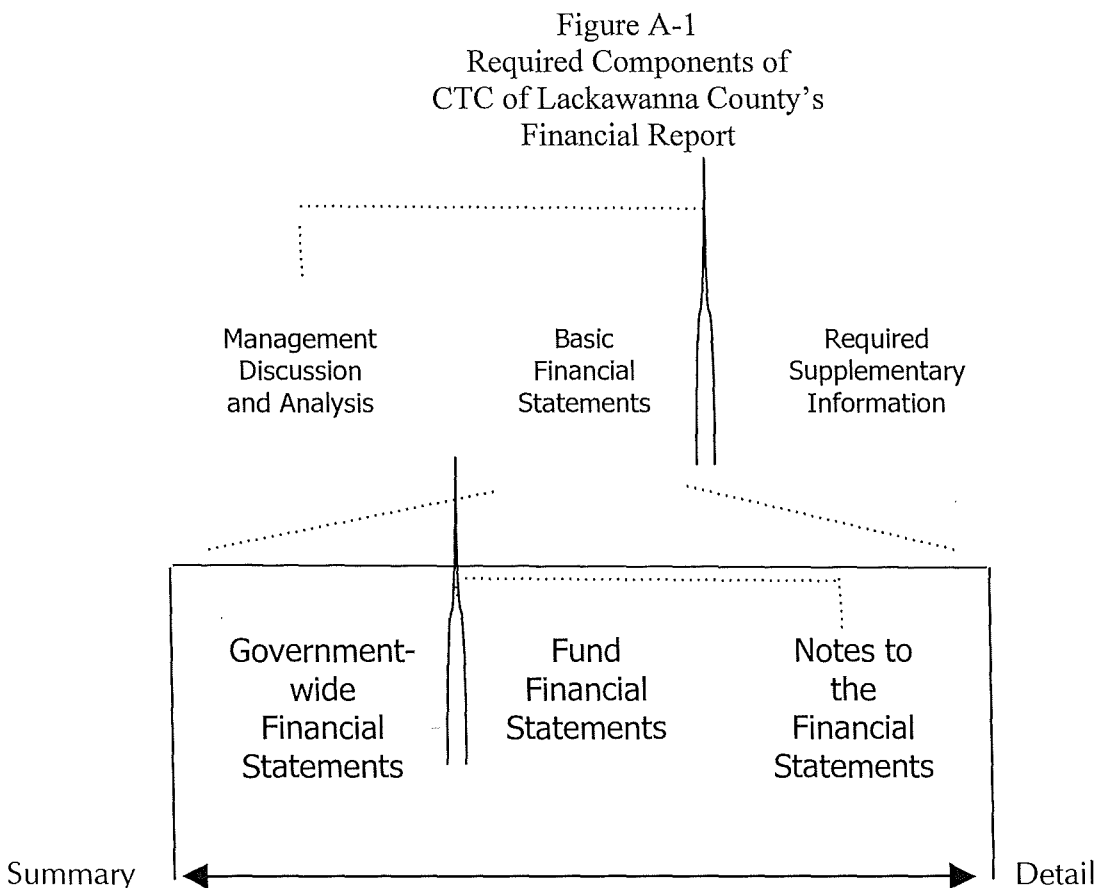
Figure A-1
Required Components of
CTC of Lackawanna County's
Financial Report

Management Discussion and Analysis

Basic Financial Statements

Required Supplementary Information

Government-wide Financial Statements

Fund Financial Statements

Notes to the Financial Statements

Summary

Detail